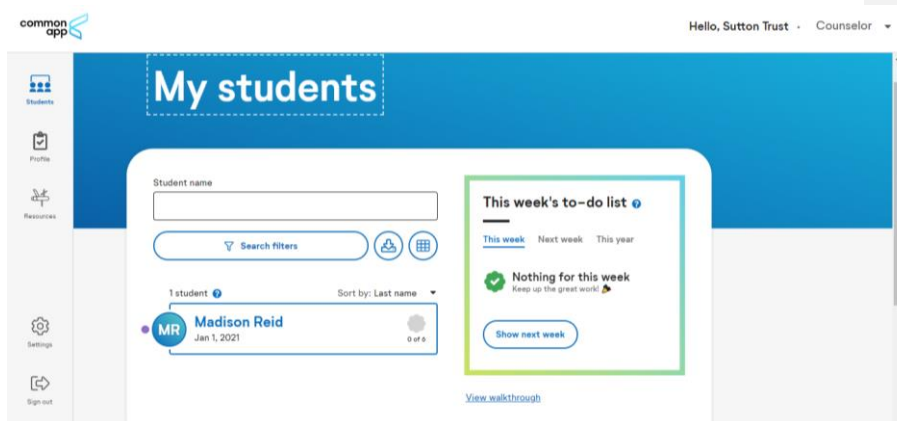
common app

Hello, Sutton Trust · Counselor

Students

Profile

Resources

Settings

Sign out

My students

Student name

Search filters

1 student

Sort by: Last name

MR Madison Reid
Jan 1, 2021

0 of 0

This week's to-do list

This week Next week This year

Nothing for this week
Keep up the great work!

Show next week

View walkthrough